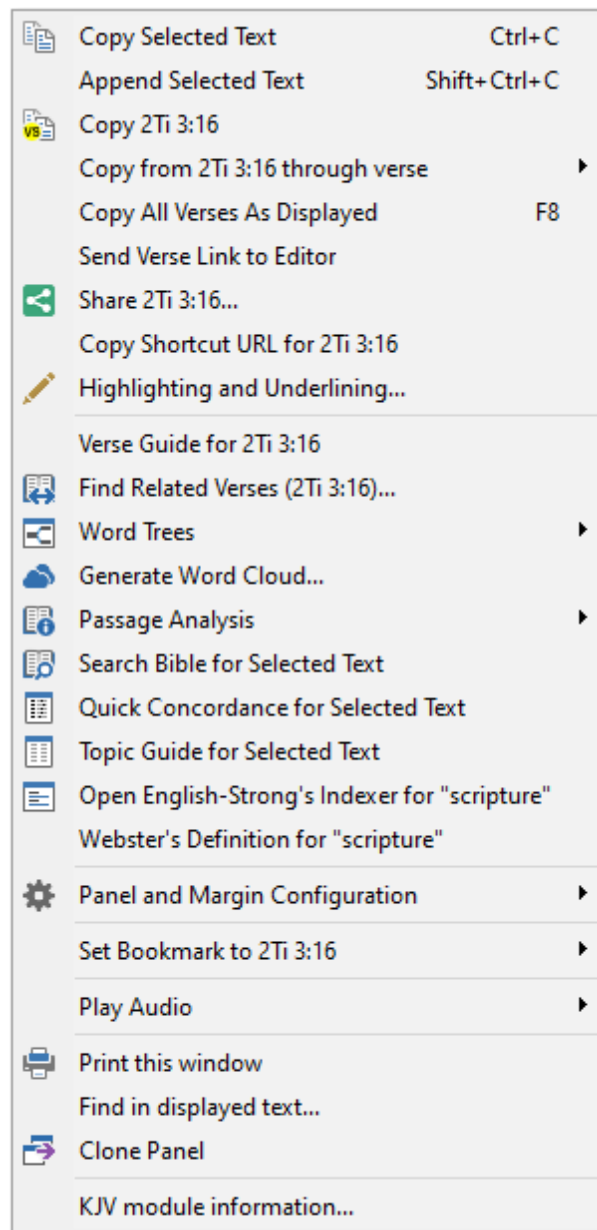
Copy Selected Text Ctrl+C
Append Selected Text Shift+Ctrl+C
VS Copy 2Ti 3:16
Copy from 2Ti 3:16 through verse
Copy All Verses As Displayed F8
Send Verse Link to Editor
Share 2Ti 3:16...
Copy Shortcut URL for 2Ti 3:16
Highlighting and Underlining...

Verse Guide for 2Ti 3:16
Find Related Verses (2Ti 3:16)...
Word Trees
Generate Word Cloud...
Passage Analysis
Search Bible for Selected Text
Quick Concordance for Selected Text
Topic Guide for Selected Text
Open English-Strong's Indexer for "scripture"
Webster's Definition for "scripture"

Panel and Margin Configuration

Set Bookmark to 2Ti 3:16

Play Audio

Print this window
Find in displayed text...
Clone Panel

KJV module information...